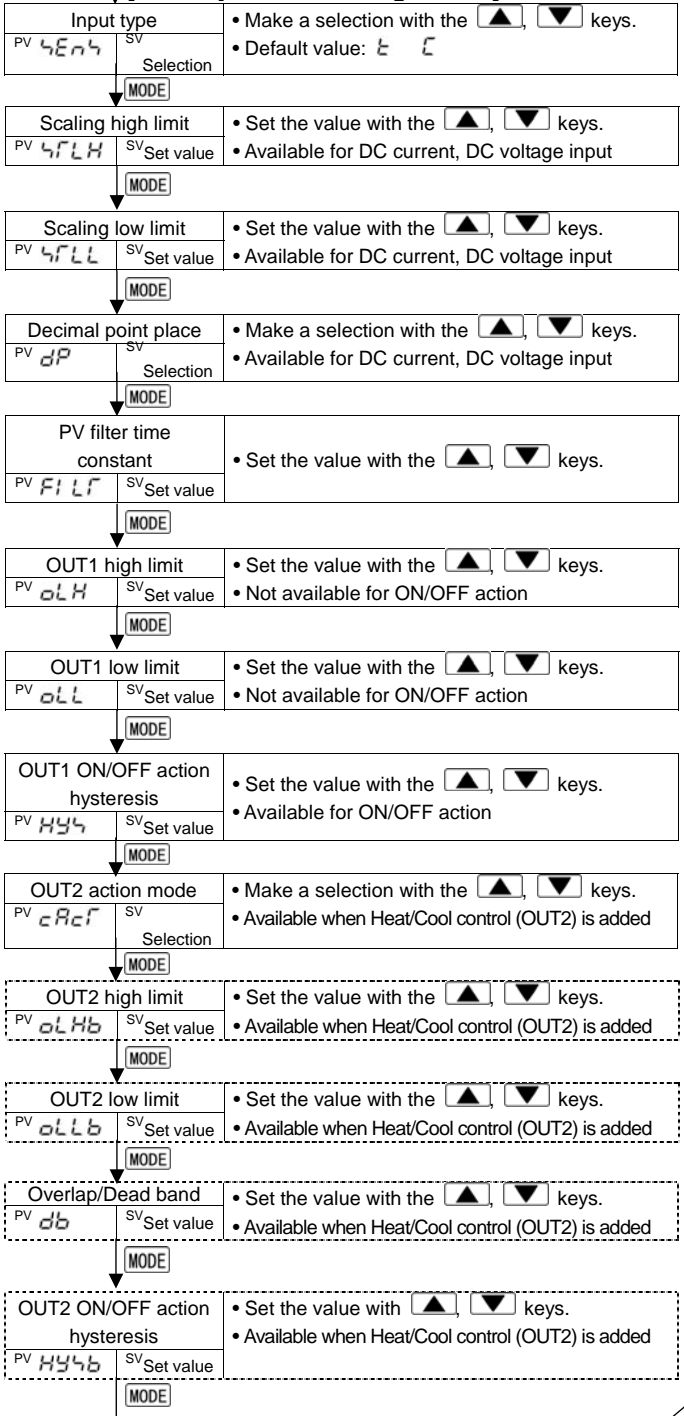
| Input type | • Make a selection with the ▲, ▼ keys. |
|---|---|
| PV 5En5 SV Selection | • Default value: E C |

MODE

| Scaling high limit | • Set the value with the ▲, ▼ keys. |
|---|---|
| PV 5FLH SV Set value | • Available for DC current, DC voltage input |

MODE

| Scaling low limit | • Set the value with the ▲, ▼ keys. |
|---|---|
| PV 5FLL SV Set value | • Available for DC current, DC voltage input |

MODE

| Decimal point place | • Make a selection with the ▲, ▼ keys. |
|---|---|
| PV dP SV Selection | • Available for DC current, DC voltage input |

MODE

| PV filter time constant | • Set the value with the ▲, ▼ keys. |
|---|---|
| PV FILF SV Set value | |

MODE

| OUT1 high limit | • Set the value with the ▲, ▼ keys. |
|---|---|
| PV oLH SV Set value | • Not available for ON/OFF action |

MODE

| OUT1 low limit | • Set the value with the ▲, ▼ keys. |
|---|---|
| PV oLL SV Set value | • Not available for ON/OFF action |

MODE

| OUT1 ON/OFF action hysteresis | • Set the value with the ▲, ▼ keys. |
|---|---|
| PV HY5 SV Set value | • Available for ON/OFF action |

MODE

| OUT2 action mode | • Make a selection with the ▲, ▼ keys. |
|---|---|
| PV cAcF SV Selection | • Available when Heat/Cool control (OUT2) is added |

MODE

| OUT2 high limit | • Set the value with the ▲, ▼ keys. |
|---|---|
| PV oLHb SV Set value | • Available when Heat/Cool control (OUT2) is added |

MODE

| OUT2 low limit | • Set the value with the ▲, ▼ keys. |
|---|---|
| PV oLLb SV Set value | • Available when Heat/Cool control (OUT2) is added |

MODE

| Overlap/Dead band | • Set the value with the ▲, ▼ keys. |
|---|---|
| PV db SV Set value | • Available when Heat/Cool control (OUT2) is added |

MODE

| OUT2 ON/OFF action hysteresis | • Set the value with ▲, ▼ keys. |
|---|---|
| PV HY5b SV Set value | • Available when Heat/Cool control (OUT2) is added |

MODE